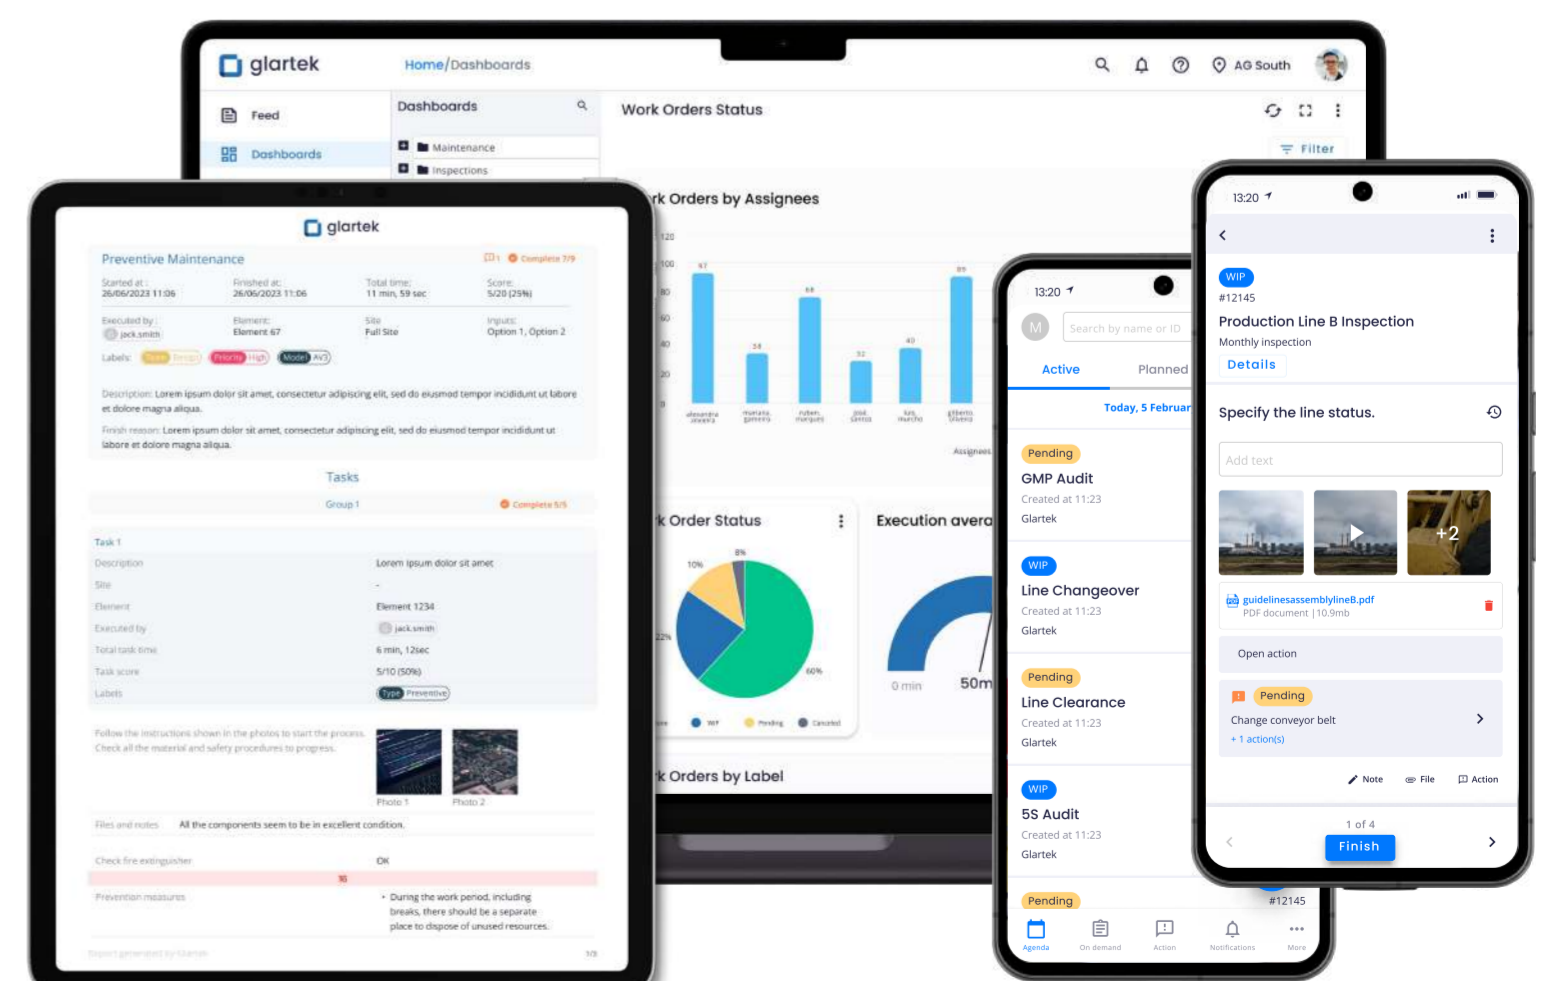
glartek

Home/Dashboards

AG South

Feed

Dashboards

Dashboards

Maintenance

Inspections

Work Orders Status

Filter

rk Orders by Assignees

120
100
80
60
40
20
0

97
34
66
32
40
89

Assignees

k Order Status

10%
8%
22%
60%

WIP
Pending
Canceled

Execution avera

0 min
50m

k Orders by Label

glartek

Preventive Maintenance

Complete 7/9

Started at: 26/06/2023 11:06
Finished at: 26/06/2023 11:06
Total time: 11 min, 59 sec
Score: 5/20 (25%)

Executed by: jack.smith
Element: Element 67
Site: Full Site
Inputs: Option 1, Option 2

Labels:
Priority High
Model AV3

Description: Lorem ipsum dolor sit amet, consectetur adipiscing elit, sed do eiusmod tempor incididunt ut labore et dolore magna aliqua.

Finish reason: Lorem ipsum dolor sit amet, consectetur adipiscing elit, sed do eiusmod tempor incididunt ut labore et dolore magna aliqua.

Tasks

Group 1
Complete 5/5

Task 1

| Description | Lorem ipsum dolor sit amet |
|---|---|
| Site | - |
| Element | Element 1234 |
| Executed by | jack.smith |
| Total task time | 6 min, 12sec |
| Task score | 5/10 (50%) |
| Labels | Type Preventive |

Follow the instructions shown in the photos to start the process. Check all the material and safety procedures to progress.

Photo 1
Photo 2

Files and notes
All the components seem to be in excellent condition.

Check fire extinguisher
OK

Prevention measures
• During the work period, including breaks, there should be a separate place to dispose of unused resources.

13:20

M
Search by name or ID

Active
Planned

Today, 5 Februar

Pending
GMP Audit
Created at 11:23
Glartek

WIP
Line Changeover
Created at 11:23
Glartek

Pending
Line Clearance
Created at 11:23
Glartek

WIP
5S Audit
Created at 11:23
Glartek

Pending

#12145

Agenda
On demand
Action
Notifications
More

13:20

WIP
#12145
Production Line B Inspection
Monthly inspection
Details

Specify the line status.

Add text

+2

guidelinesassemblylineB.pdf
PDF document |10.9mb

Open action

Pending
Change conveyor belt
+ 1 action(s)

Note
File
Action

1 of 4
Finish